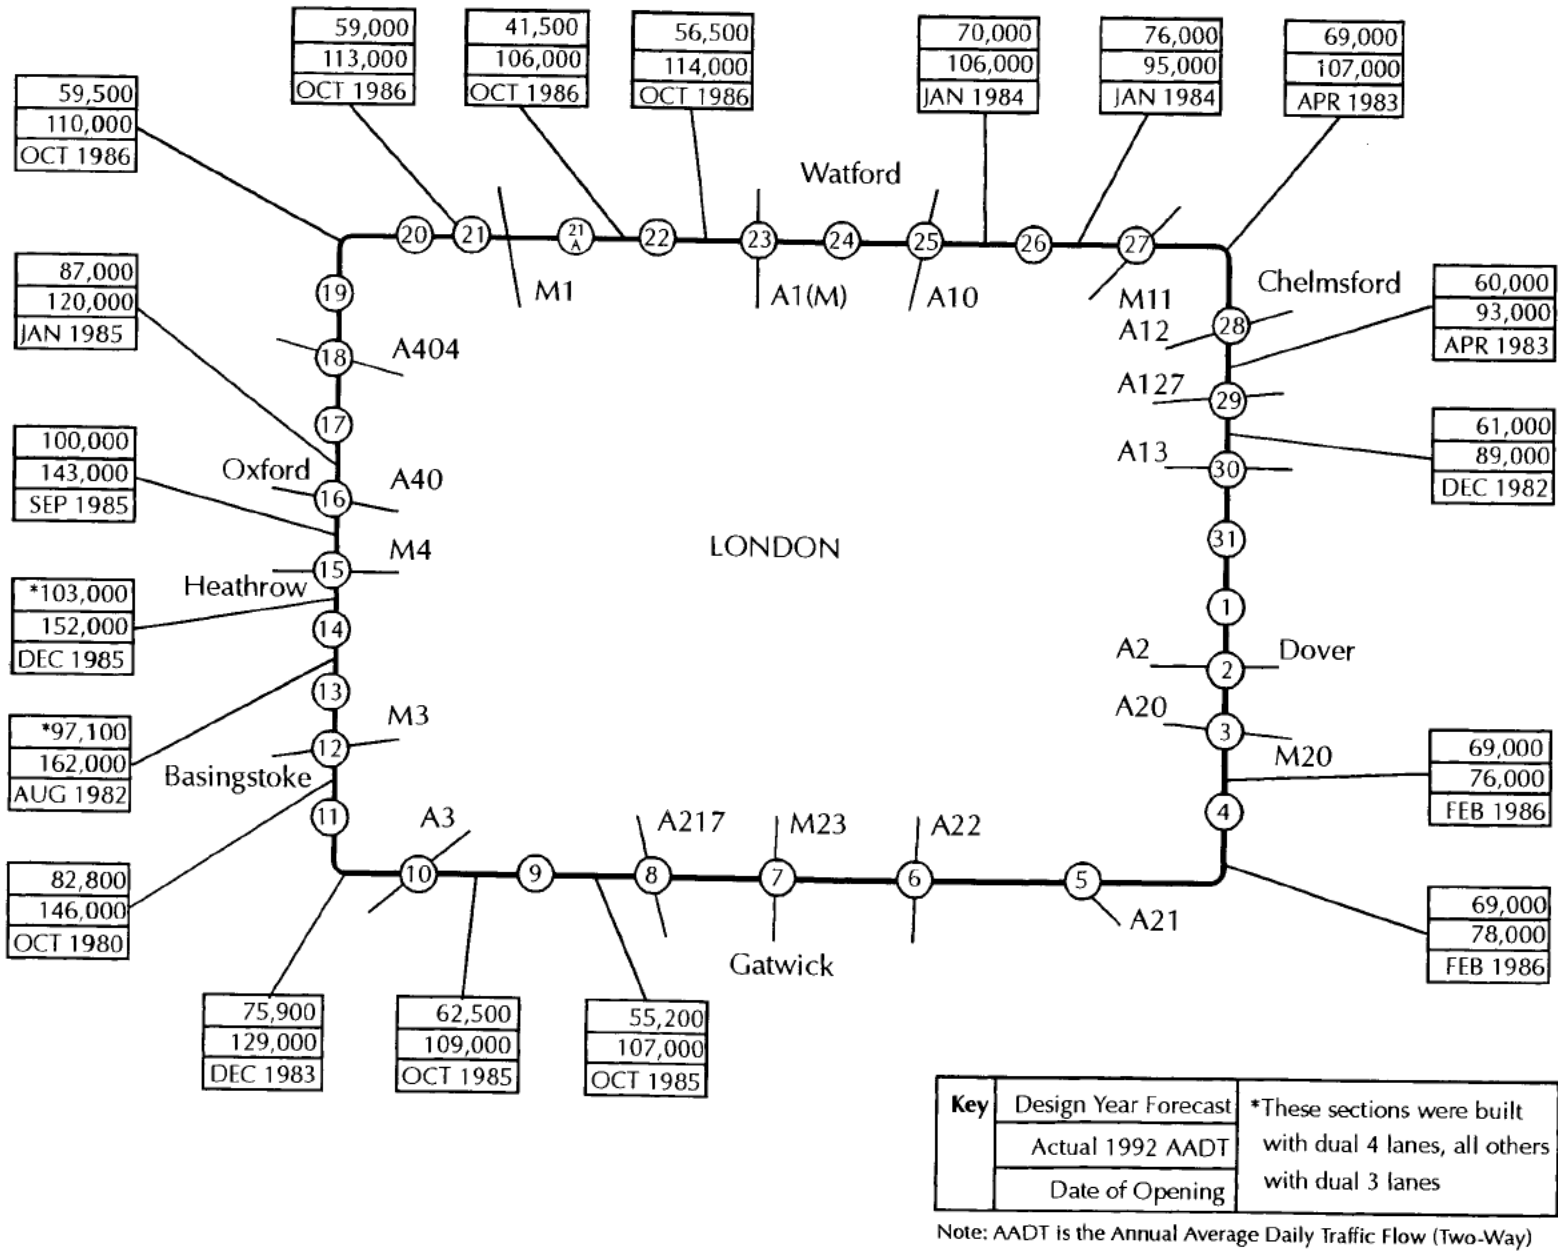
59,500
110,000
OCT 1986

59,000
113,000
OCT 1986

41,500
106,000
OCT 1986

56,500
114,000
OCT 1986

70,000
106,000
JAN 1984

76,000
95,000
JAN 1984

69,000
107,000
APR 1983

Watford

20 21 21A 22 23 24 25 26 27

M1 A1(M) A10 M11

Chelmsford

60,000
93,000
APR 1983

87,000
120,000
JAN 1985

19 18 A404 17

A12 28
A127 29
A13 30

61,000
89,000
DEC 1982

100,000
143,000
SEP 1985

Oxford 16 A40

15 M4
Heathrow

LONDON

31

*103,000
152,000
DEC 1985

14 13

1
A2 2 Dover
A20 3 M20

*97,100
162,000
AUG 1982

12 M3
Basingstoke

69,000
76,000
FEB 1986

4

11 A3 10 9 8 A217 7 M23 6 A22 5 A21

82,800
146,000
OCT 1980

Gatwick

69,000
78,000
FEB 1986

75,900
129,000
DEC 1983

62,500
109,000
OCT 1985

55,200
107,000
OCT 1985

| Key | Design Year Forecast | *These sections were built with dual 4 lanes, all others with dual 3 lanes |
|---|---|---|
| | Actual 1992 AADT | |
| | Date of Opening | |

Note: AADT is the Annual Average Daily Traffic Flow (Two-Way)